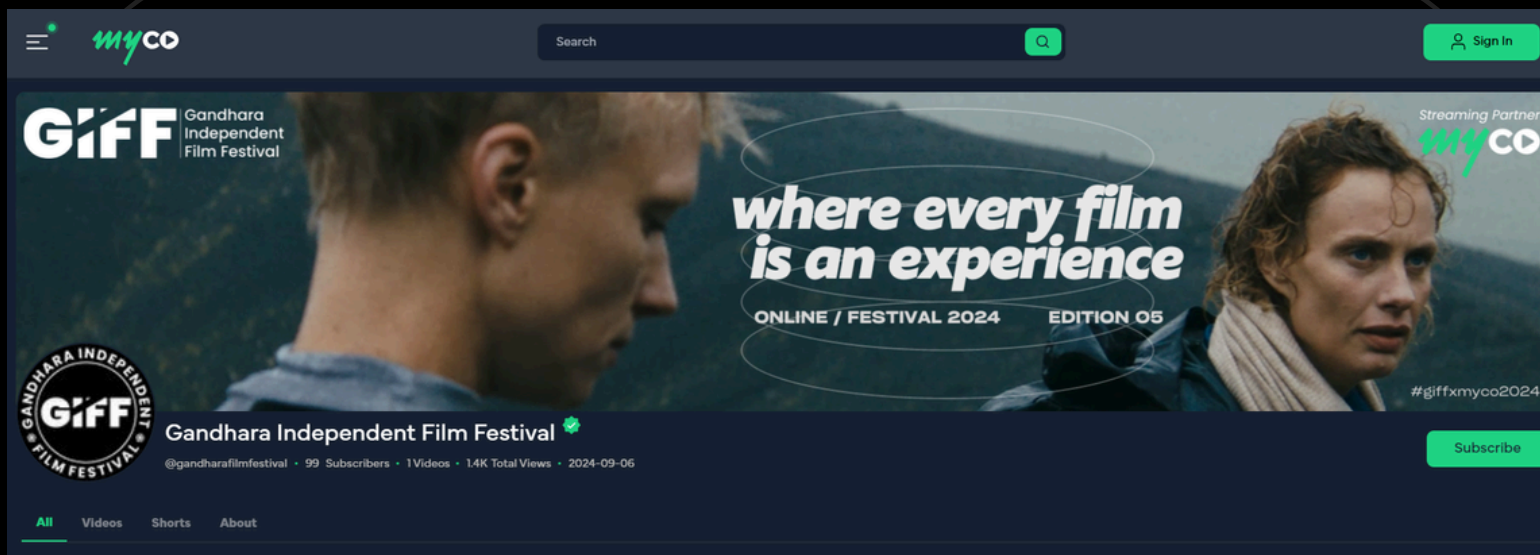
myco

Search

Sign In

GIFF Gandhara Independent Film Festival

Streaming Partner myco

where every film is an experience

ONLINE / FESTIVAL 2024 EDITION 05

#giffxmyco2024

GANDHARA INDEPENDENT FILM FESTIVAL GIFF

Gandhara Independent Film Festival

@gandharafilmfestival • 99 Subscribers • 1 Videos • 1.4K Total Views • 2024-09-06

Subscribe

All Videos Shorts About